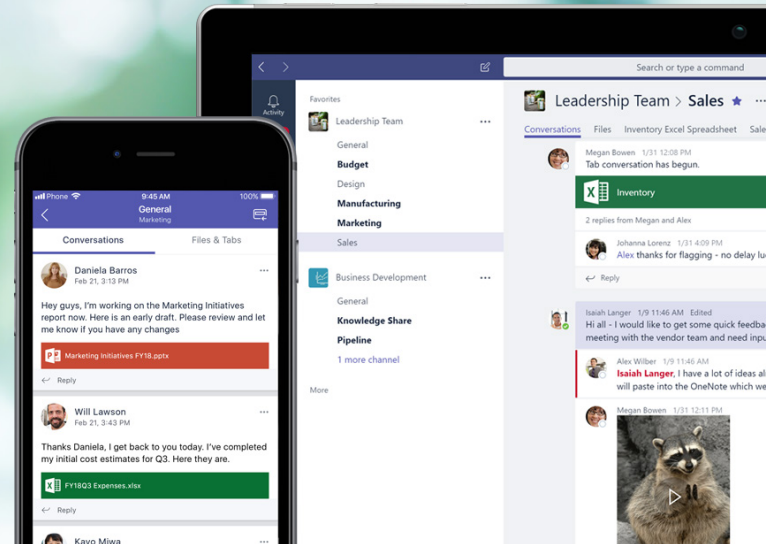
Phone 9:45 AM 100%
General
Marketing

Conversations
Files & Tabs

Daniela Barros
Feb 21, 3:13 PM

Hey guys, I'm working on the Marketing Initiatives report now. Here is an early draft. Please review and let me know if you have any changes

Marketing Initiatives FY18.pptx

Reply

Will Lawson
Feb 21, 3:43 PM

Thanks Daniela, I get back to you today. I've completed my initial cost estimates for Q3. Here they are.

FY18Q3 Expenses.xlsx

Reply

Kayo Miwa

Activity

Search or type a command

Favorites

Leadership Team

General
Budget
Design
Manufacturing
Marketing
Sales

Business Development

General
Knowledge Share
Pipeline
1 more channel

More

Leadership Team > Sales

Conversations Files Inventory Excel Spreadsheet Sale

Megan Bowen 1/31 12:08 PM
Tab conversation has begun.

Inventory

2 replies from Megan and Alex

Johanna Lorenz 1/31 4:09 PM
Alex thanks for flagging - no delay lu

Reply

Isaiah Langer 1/9 11:46 AM Edited
Hi all - I would like to get some quick feedba meeting with the vendor team and need inpu

Alex Wilber 1/9 11:46 AM
Isaiah Langer, I have a lot of ideas al will paste into the OneNote which we

Megan Bowen 1/31 12:11 PM